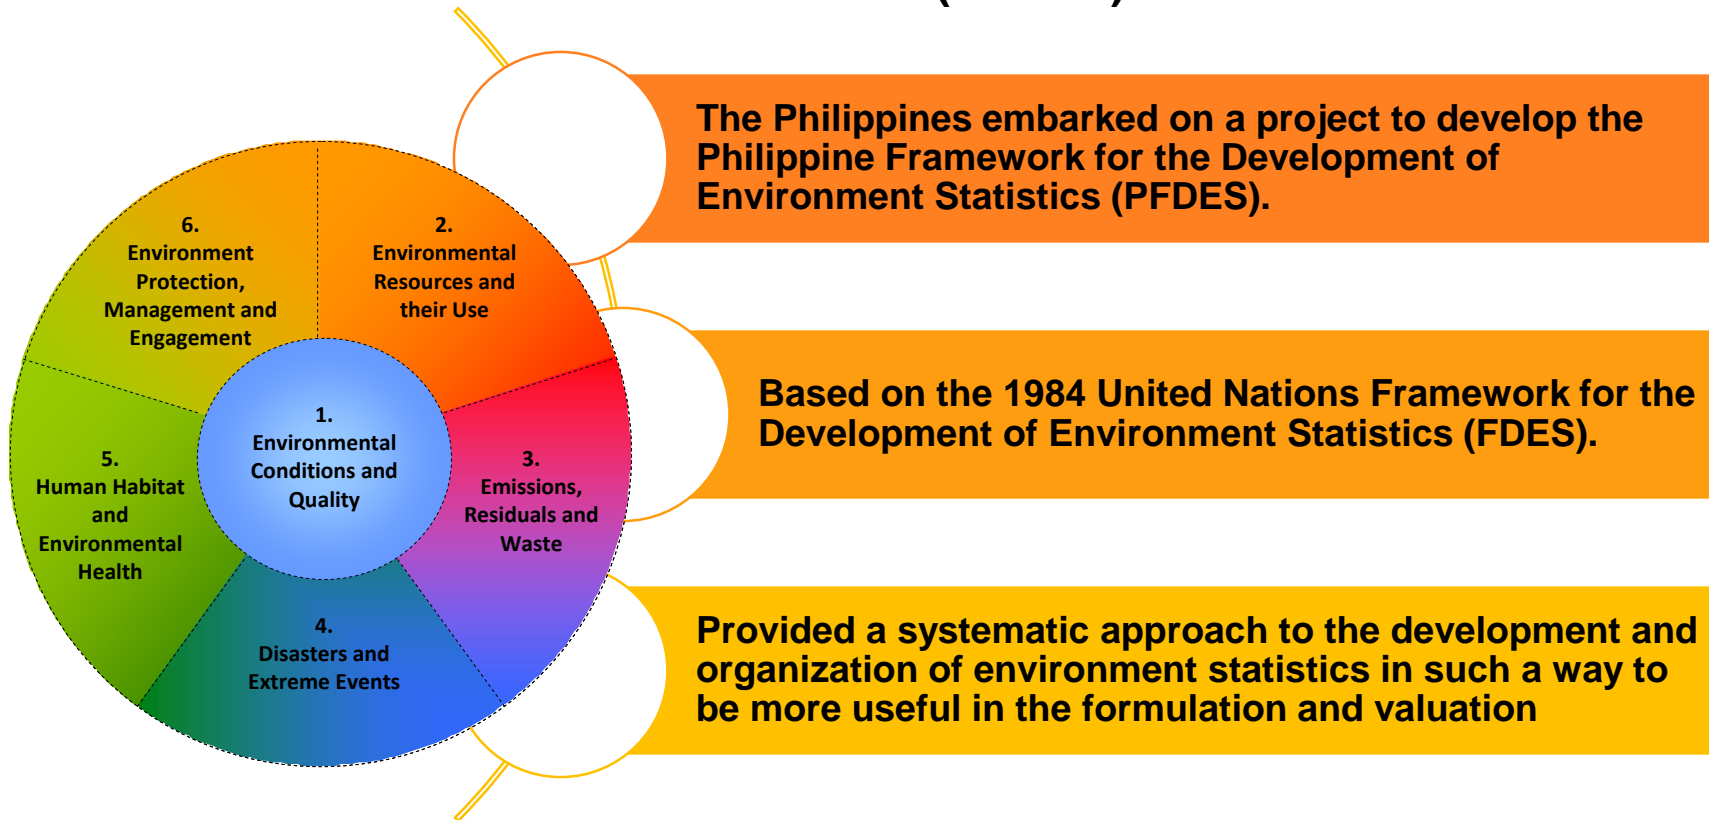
1.
Environmental Conditions and Quality

2.
Environmental Resources and their Use

3.
Emissions, Residuals and Waste

4.
Disasters and Extreme Events

5.
Human Habitat and Environmental Health

6.
Environment Protection, Management and Engagement

The Philippines embarked on a project to develop the Philippine Framework for the Development of Environment Statistics (PFDES).

Based on the 1984 United Nations Framework for the Development of Environment Statistics (FDES).

Provided a systematic approach to the development and organization of environment statistics in such a way to be more useful in the formulation and valuation